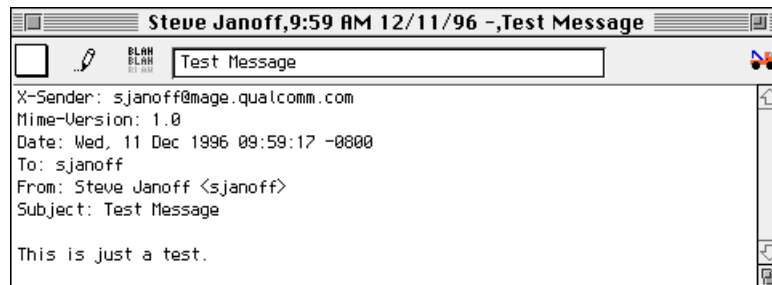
Steve Janoff,9:59 AM 12/11/96 -,Test Message

BLAH BLAH BLAH

Test Message

X-Sender: sjanoff@mage.qualcomm.com
Mime-Version: 1.0
Date: Wed, 11 Dec 1996 09:59:17 -0800
To: sjanoff
From: Steve Janoff <sjanoff>
Subject: Test Message

This is just a test.